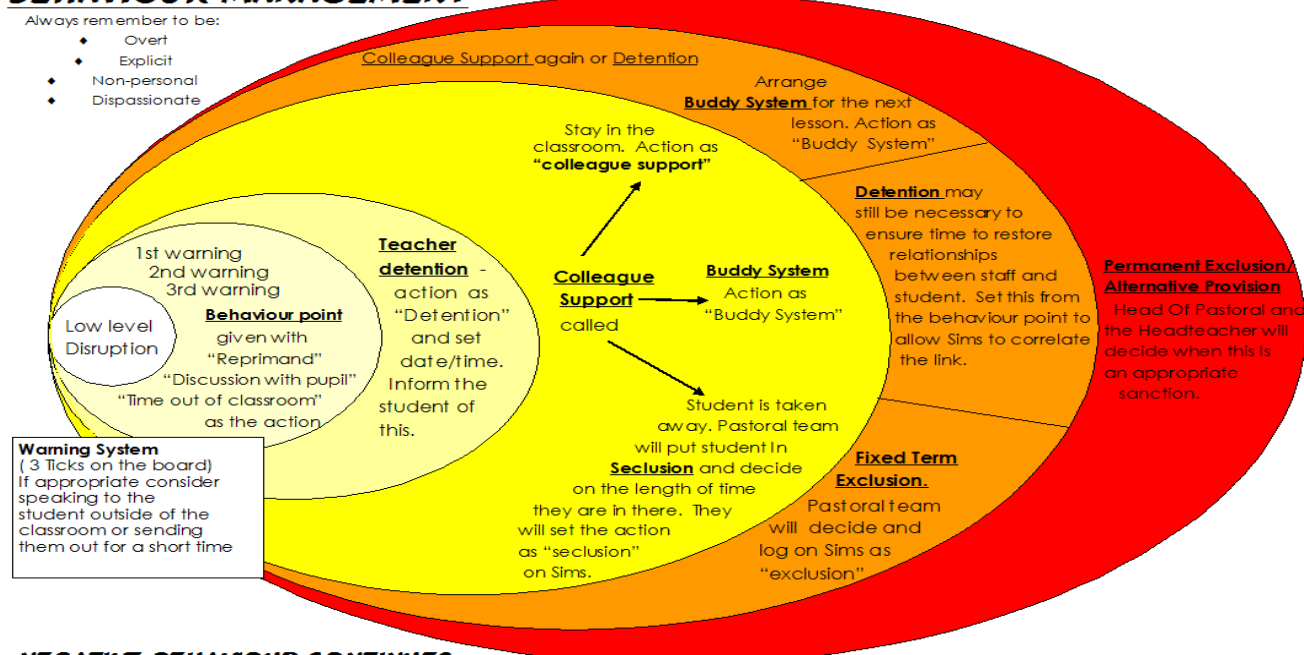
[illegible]

Always remember to be:
- Overt
- Explicit
- Non-personal
- Dispassionate

Colleague Support again or Detention

Arrange Buddy System for the next lesson. Action as "Buddy System"

Stay in the classroom. Action as "colleague support"

Detention may still be necessary to ensure time to restore relationships between staff and student. Set this from the behaviour point to allow Sims to correlate the link.

Permanent Exclusion/ Alternative Provision
Head Of Pastoral and the Headteacher will decide when this is an appropriate sanction.

1st warning
2nd warning
3rd warning

Teacher detention - action as "Detention" and set date/time. Inform the student of this.

Colleague Support called

Buddy System
Action as "Buddy System"

Low level Disruption

Behaviour point given with "Reprimand" "Discussion with pupil" "Time out of classroom" as the action

Student is taken away. Pastoral team will put student In Seclusion and decide on the length of time they are in there. They will set the action as "seclusion" on Sims.

Fixed Term Exclusion.
Pastoral team will decide and log on Sims as "exclusion"

Warning System
( 3 Ticks on the board)
If appropriate consider speaking to the student outside of the classroom or sending them out for a short time

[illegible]